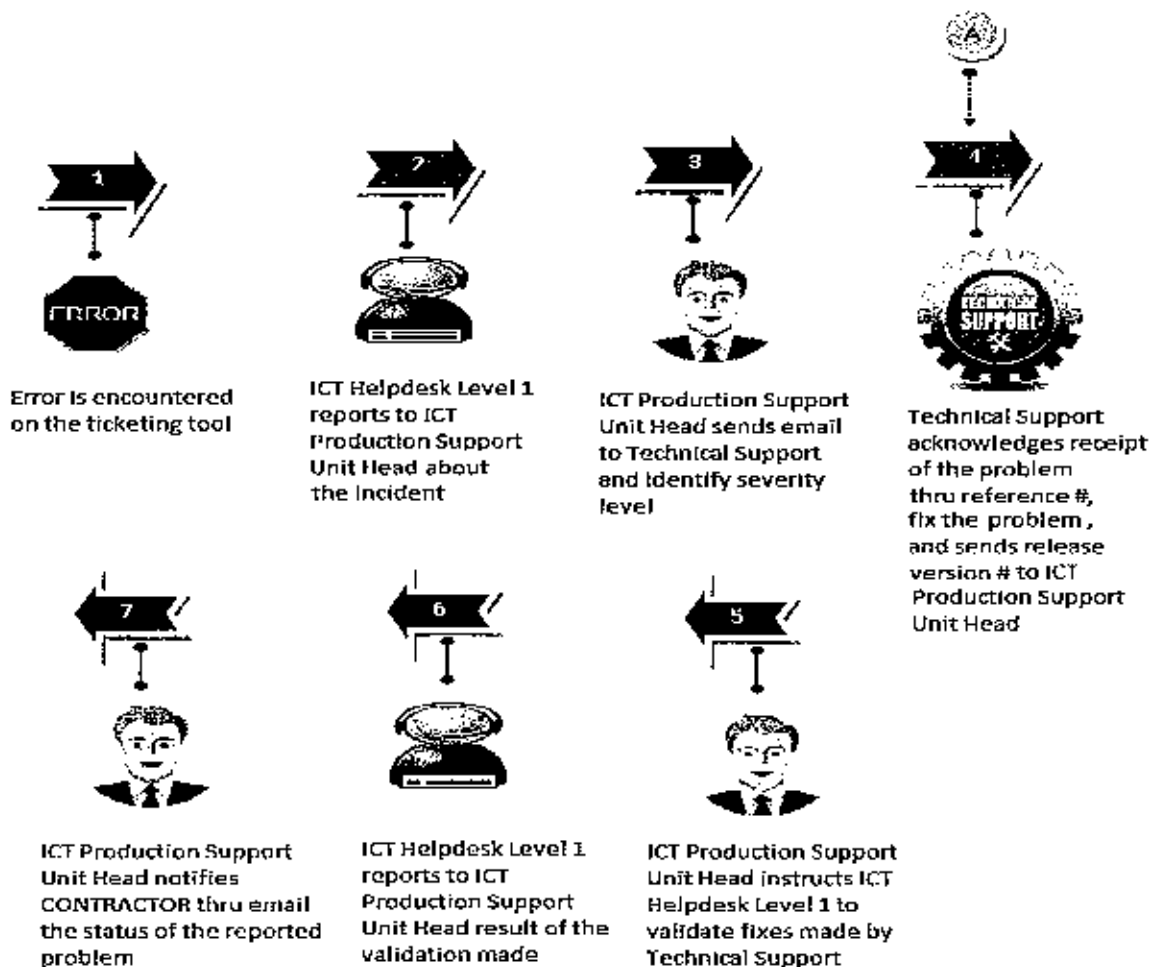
A

1

ERROR

Error is encountered on the ticketing tool

2

ICT Helpdesk Level 1 reports to ICT Production Support Unit Head about the incident

3

ICT Production Support Unit Head sends email to Technical Support and identify severity level

4

TECHNICAL SUPPORT

Technical Support acknowledges receipt of the problem thru reference #, fix the problem, and sends release version # to ICT Production Support Unit Head

7

ICT Production Support Unit Head notifies CONTRACTOR thru email the status of the reported problem

6

ICT Helpdesk Level 1 reports to ICT Production Support Unit Head result of the validation made

5

ICT Production Support Unit Head instructs ICT Helpdesk Level 1 to validate fixes made by Technical Support